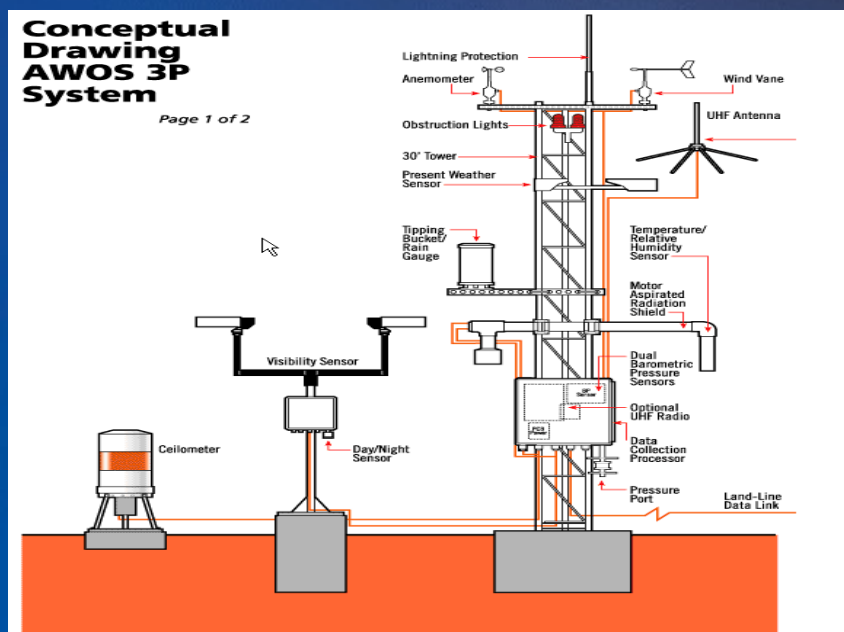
Conceptual Drawing AWOS 3P System

Page 1 of 2

Lightning Protection

Anemometer

Wind Vane

UHF Antenna

Obstruction Lights

30' Tower

Present Weather Sensor

Tipping Bucket/ Rain Gauge

Temperature/ Relative Humidity Sensor

Motor Aspirated Radiation Shield

Visibility Sensor

Dual Barometric Pressure Sensors

BP Sensor

Optional UHF Radio

PCS Power

Data Collection Processor

Ceilometer

Day/Night Sensor

Pressure Port

Land-Line Data Link